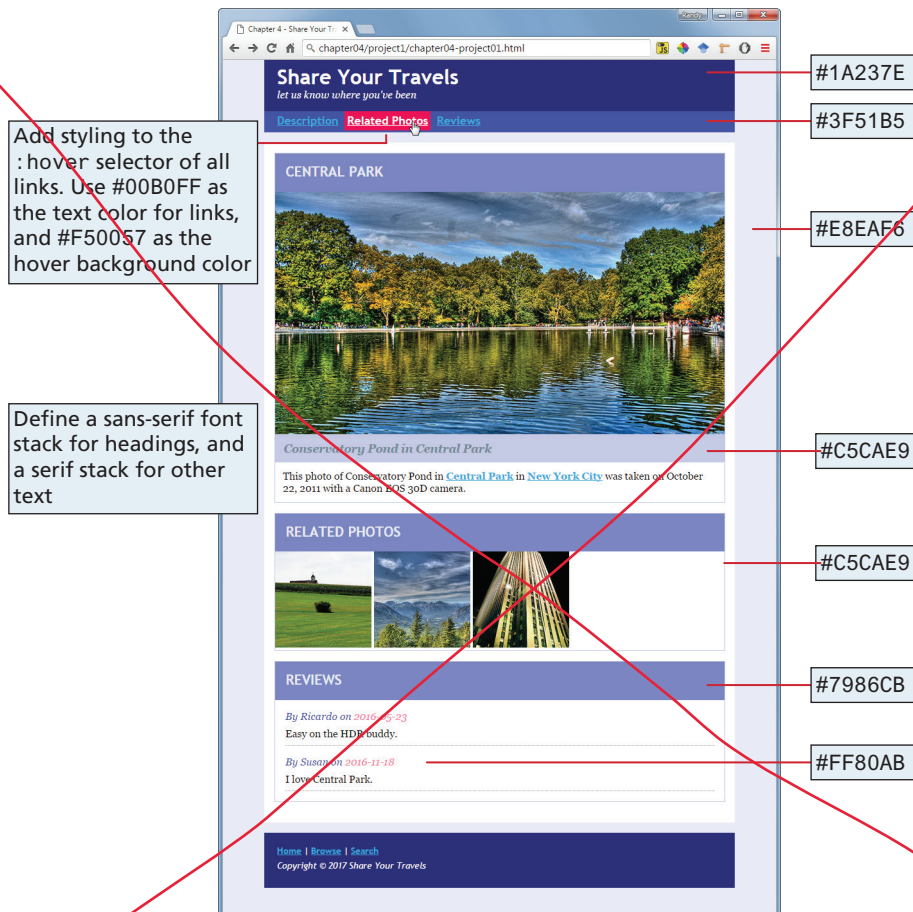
Chapter 4 - Share Your Tr ×

Randy

chapter04/project1/chapter04-project01.html

Share Your Travels

let us know where you've been

Description Related Photos Reviews

#1A237E

#3F51B5

Add styling to the :hover selector of all links. Use #00B0FF as the text color for links, and #F50057 as the hover background color

CENTRAL PARK

#E8EAF6

Conservatory Pond in Central Park

This photo of Conservatory Pond in Central Park in New York City was taken on October 22, 2011 with a Canon EOS 30D camera.

#C5CAE9

Define a sans-serif font stack for headings, and a serif stack for other text

RELATED PHOTOS

#C5CAE9

REVIEWS

#7986CB

By Ricardo on 2016-05-23

Easy on the HDR buddy.

By Susan on 2016-11-18

#FF80AB

I love Central Park.

Home | Browse | Search

Copyright © 2017 Share Your Travels